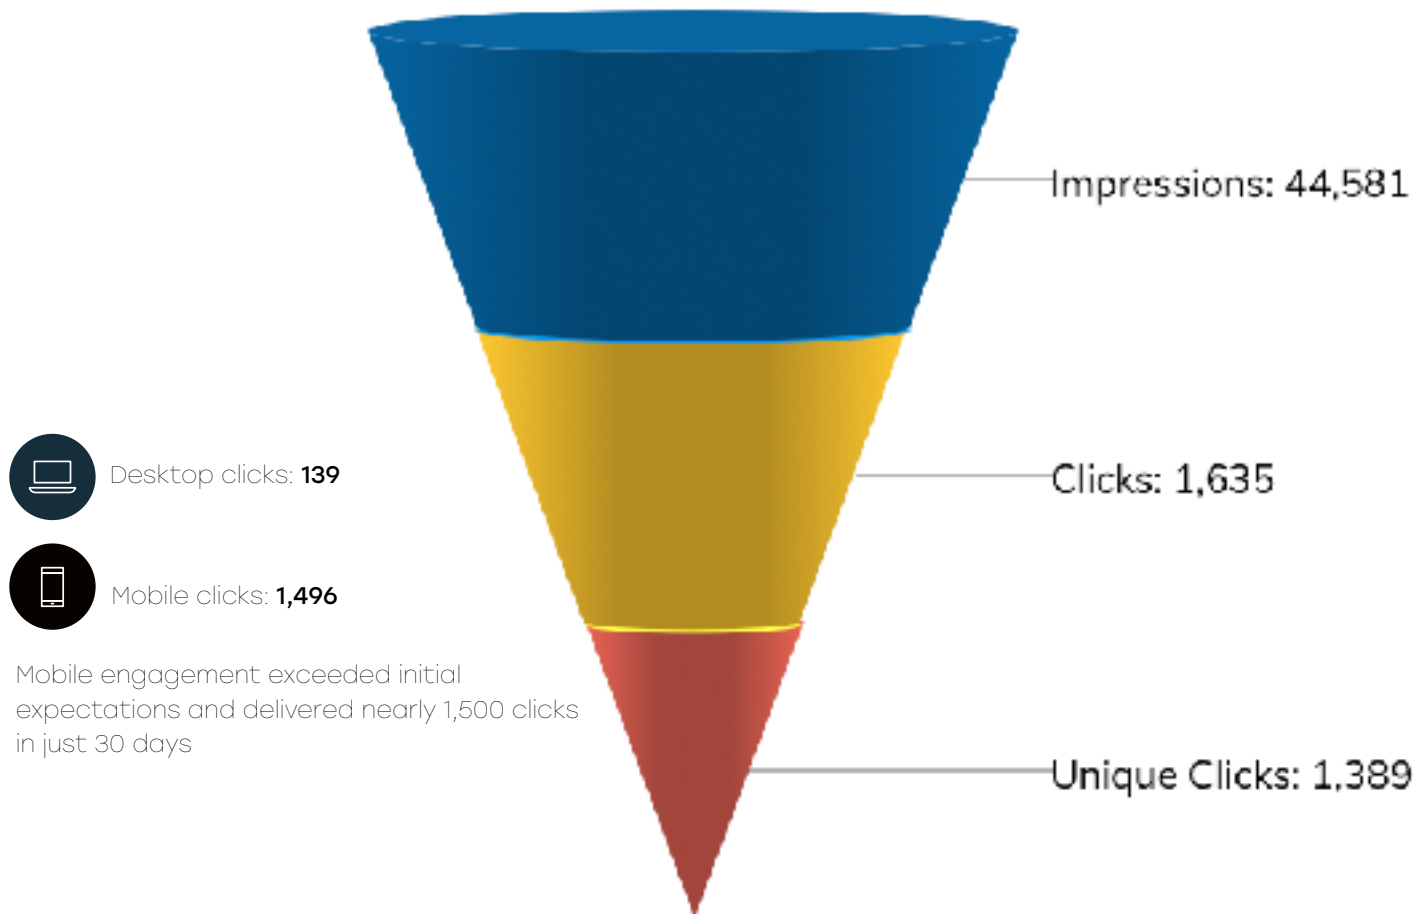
Impressions: 44,581

Clicks: 1,635

Unique Clicks: 1,389

Desktop clicks: **139**

Mobile clicks: **1,496**

Mobile engagement exceeded initial expectations and delivered nearly 1,500 clicks in just 30 days